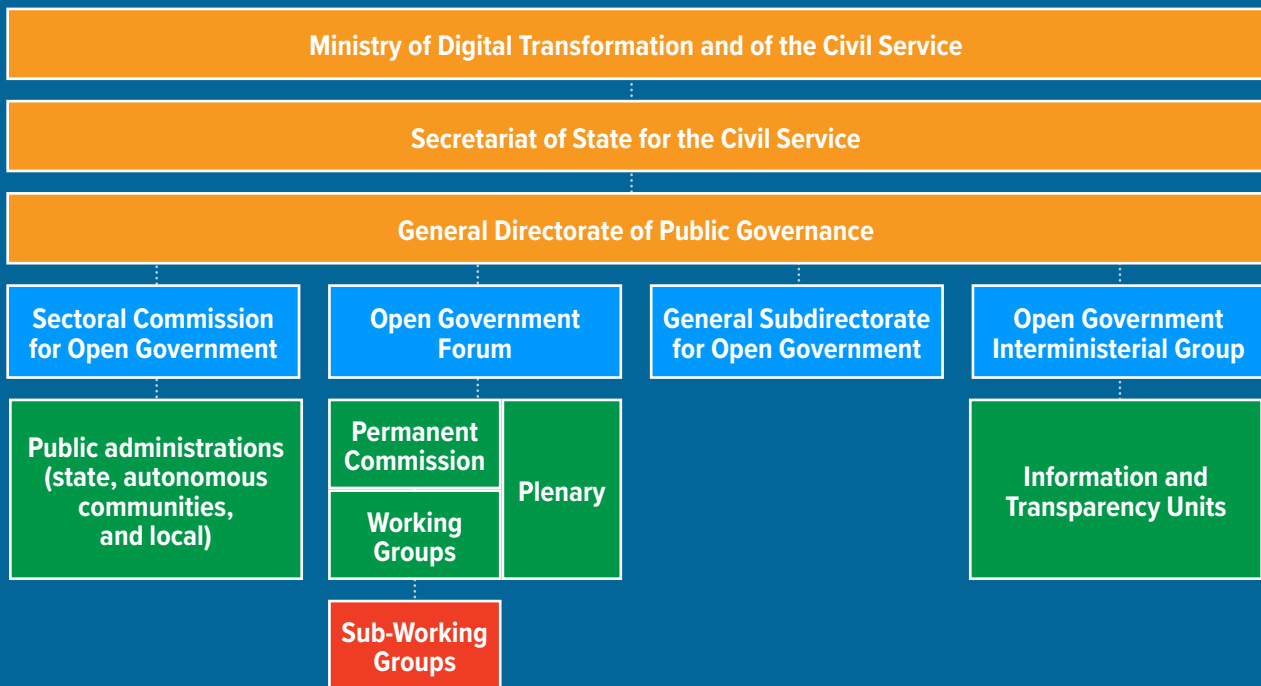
Ministry of Digital Transformation and of the Civil Service

Secretariat of State for the Civil Service

General Directorate of Public Governance

Sectoral Commission for Open Government

Public administrations (state, autonomous communities, and local)

Open Government Forum

Permanent Commission

Working Groups

Sub-Working Groups

Plenary

General Subdirectorate for Open Government

Open Government Interministerial Group

Information and Transparency Units